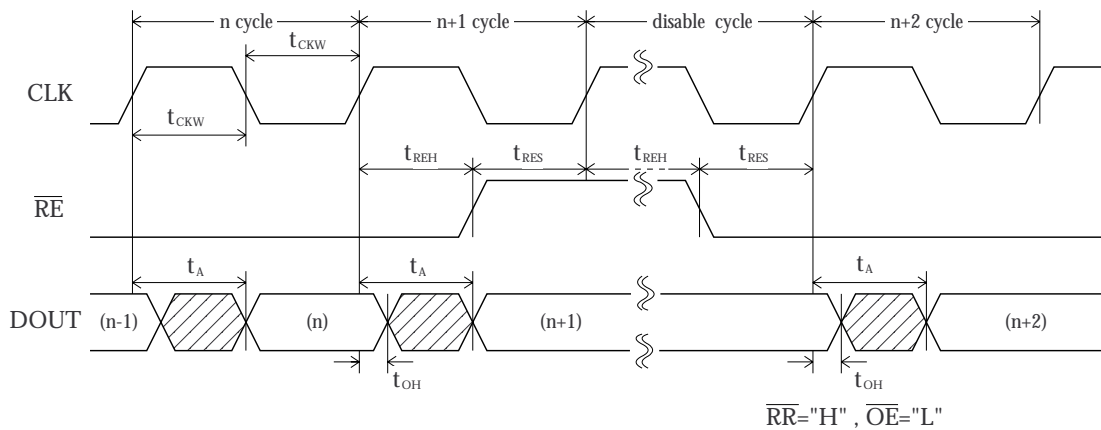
n cycle

n+1 cycle

disable cycle

n+2 cycle

$t_{CKW}$

CLK

$t_{CKW}$

$t_{REH}$

$t_{RES}$

$t_{REH}$

$t_{RES}$

$\overline{RE}$

$t_A$

$t_A$

$t_A$

DOUT

(n-1)

(n)

(n+1)

(n+2)

$t_{OH}$

$t_{OH}$

$\overline{RR}$="H" , $\overline{OE}$="L"